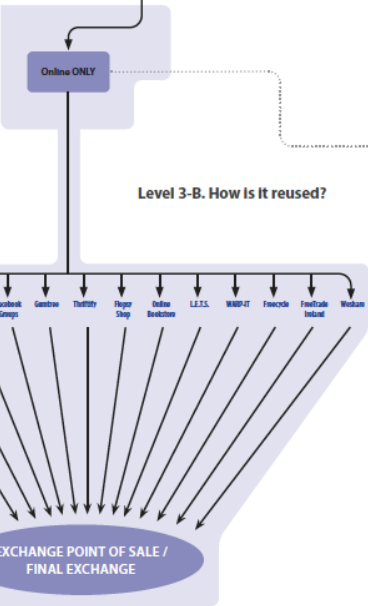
Online ONLY

Level 3-B. How is it reused?

acebook Groups

Gumtree

Thriftify

Flegger Shop

Online Bookstore

L.E.T.S.

WARP-IT

Freecycle

FreeTrade Ireland

Wesham

EXCHANGE POINT OF SALE / FINAL EXCHANGE